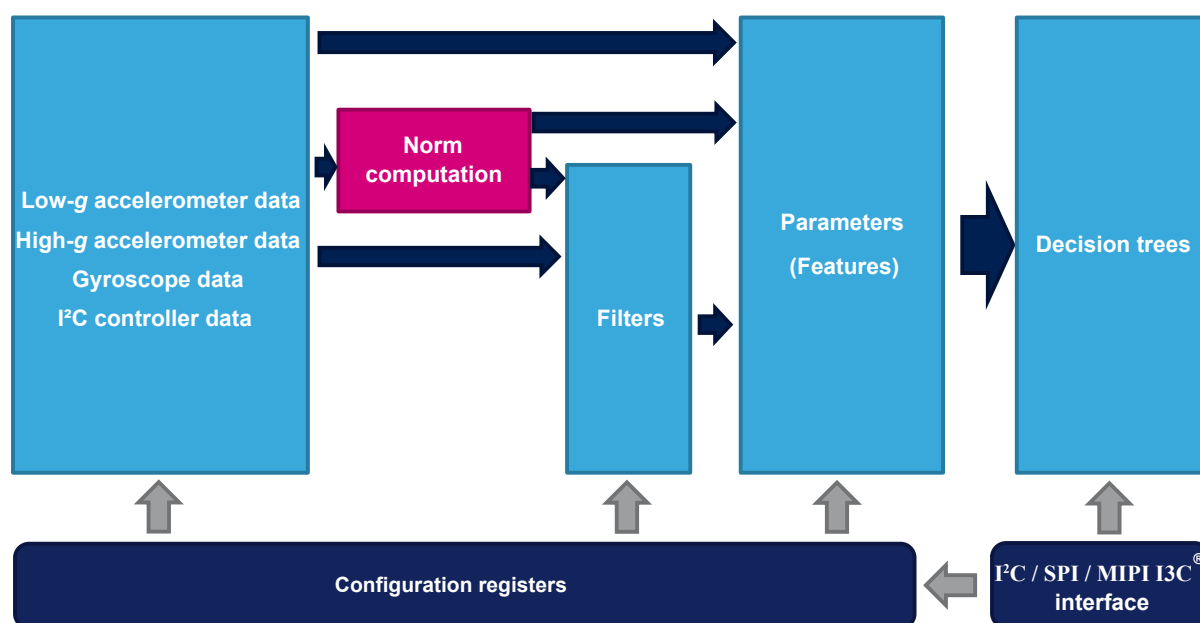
Low-$g$ accelerometer data
High-$g$ accelerometer data
Gyroscope data
I²C controller data

Norm computation

Filters

Parameters
(Features)

Decision trees

Configuration registers

I²C / SPI / MIPI I3C®
interface